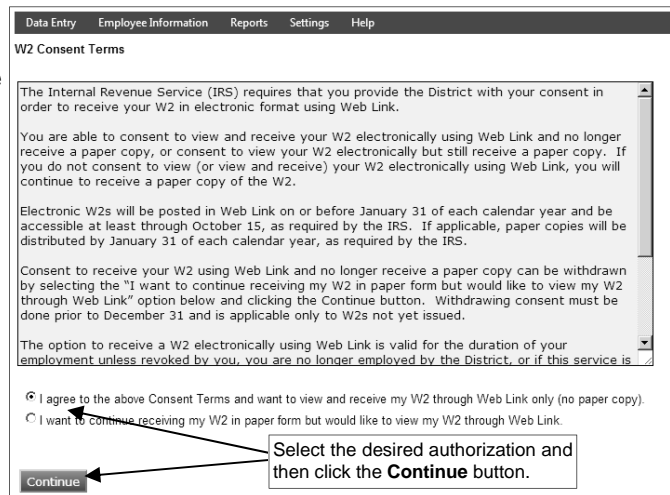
Data Entry Employee Information Reports Settings Help

W2 Consent Terms

The Internal Revenue Service (IRS) requires that you provide the District with your consent in order to receive your W2 in electronic format using Web Link.

You are able to consent to view and receive your W2 electronically using Web Link and no longer receive a paper copy, or consent to view your W2 electronically but still receive a paper copy. If you do not consent to view (or view and receive) your W2 electronically using Web Link, you will continue to receive a paper copy of the W2.

Electronic W2s will be posted in Web Link on or before January 31 of each calendar year and be accessible at least through October 15, as required by the IRS. If applicable, paper copies will be distributed by January 31 of each calendar year, as required by the IRS.

Consent to receive your W2 using Web Link and no longer receive a paper copy can be withdrawn by selecting the "I want to continue receiving my W2 in paper form but would like to view my W2 through Web Link" option below and clicking the Continue button. Withdrawing consent must be done prior to December 31 and is applicable only to W2s not yet issued.

The option to receive a W2 electronically using Web Link is valid for the duration of your employment unless revoked by you, you are no longer employed by the District, or if this service is

I agree to the above Consent Terms and want to view and receive my W2 through Web Link only (no paper copy).

I want to continue receiving my W2 in paper form but would like to view my W2 through Web Link.

Select the desired authorization and then click the **Continue** button.

Continue